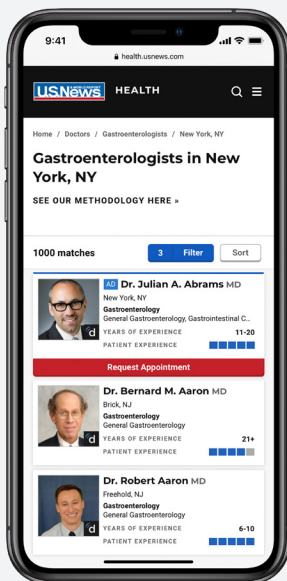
9:41

health.usnews.com

USNews HEALTH

Home / Doctors / Gastroenterologists / New York, NY

Gastroenterologists in New York, NY

SEE OUR METHODOLOGY HERE »

1000 matches

3 Filter

Sort

AD Dr. Julian A. Abrams MD
New York, NY
Gastroenterology
General Gastroenterology, Gastrointestinal C...
YEARS OF EXPERIENCE 11-20
PATIENT EXPERIENCE

Request Appointment

Dr. Bernard M. Aaron MD
Brick, NJ
Gastroenterology
General Gastroenterology
YEARS OF EXPERIENCE 21+
PATIENT EXPERIENCE

Dr. Robert Aaron MD
Freehold, NJ
Gastroenterology
General Gastroenterology
YEARS OF EXPERIENCE 6-10
PATIENT EXPERIENCE